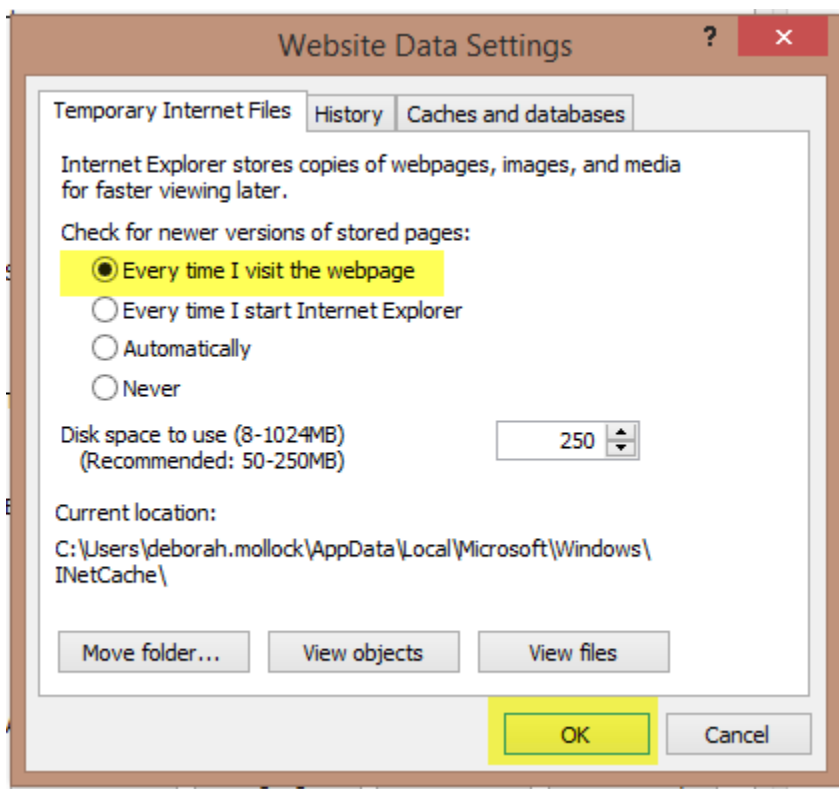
Website Data Settings

?

✕

Temporary Internet Files

History

Caches and databases

Internet Explorer stores copies of webpages, images, and media for faster viewing later.

Check for newer versions of stored pages:

Every time I visit the webpage

Every time I start Internet Explorer

Automatically

Never

Disk space to use (8-1024MB)
(Recommended: 50-250MB)

250

Current location:

C:\Users\deborah.mollock\AppData\Local\Microsoft\Windows\INetCache\

Move folder...

View objects

View files

OK

Cancel